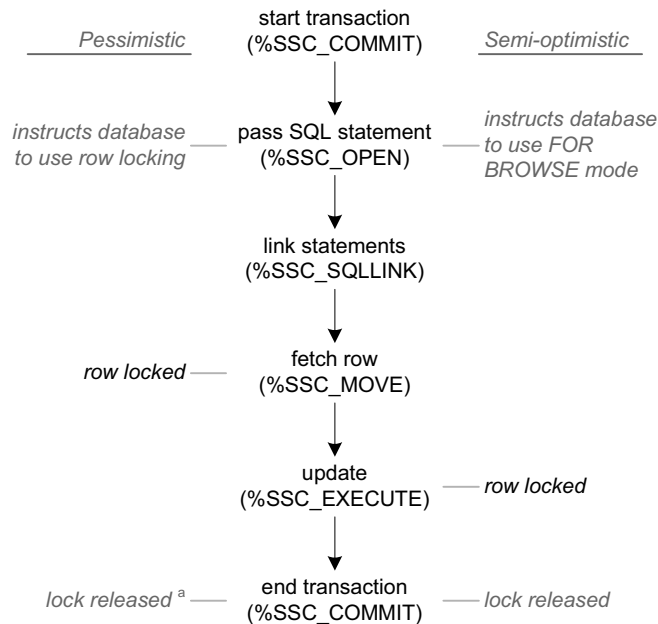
start transaction
(%SSC_COMMIT)

Pessimistic

Semi-optimistic

instructs database to use row locking

pass SQL statement
(%SSC_OPEN)

instructs database to use FOR BROWSE mode

link statements
(%SSC_SQLLINK)

row locked

fetch row
(%SSC_MOVE)

update
(%SSC_EXECUTE)

row locked

lock released $^{a}$

end transaction
(%SSC_COMMIT)

lock released